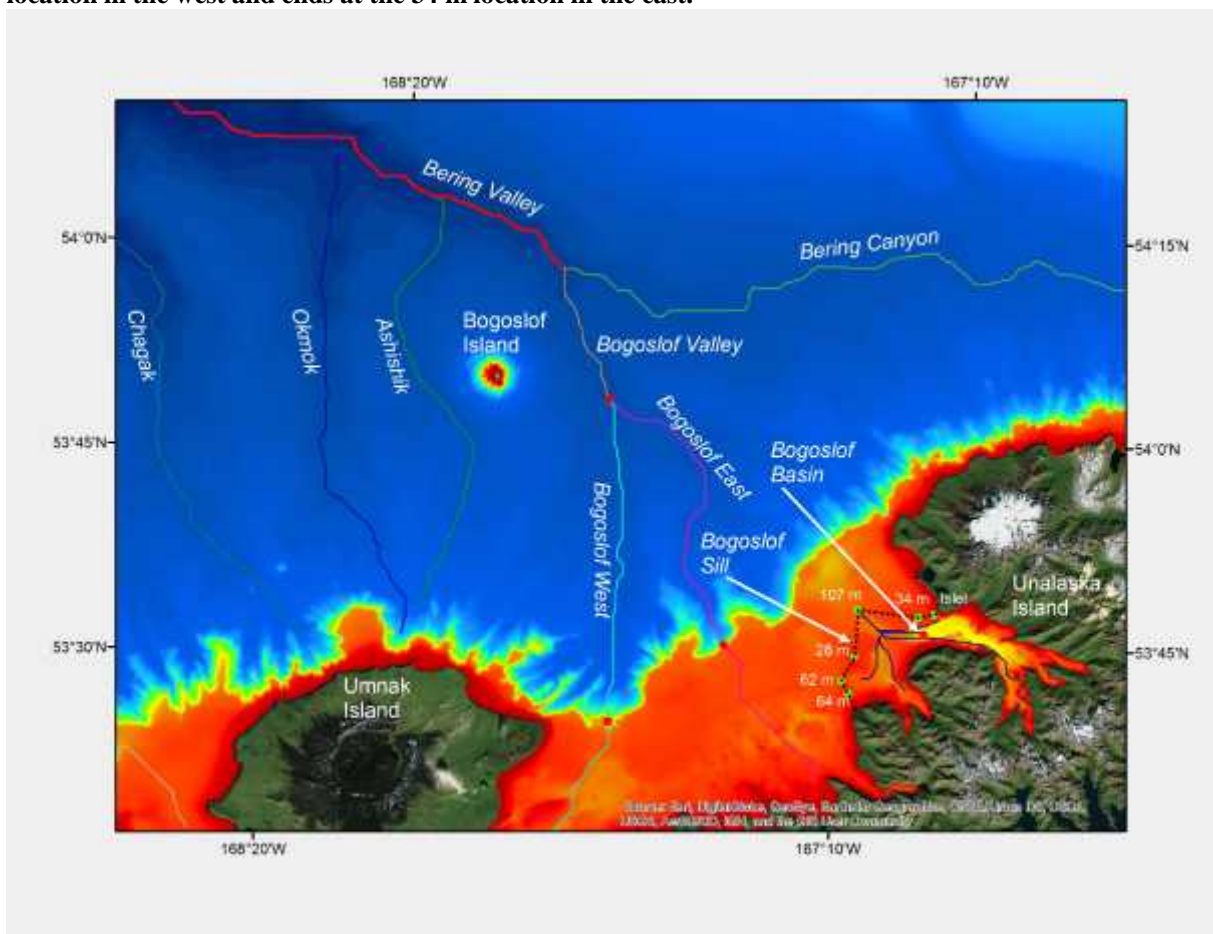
location in the west and ends at the 34 m location in the east.

168°20'W

167°10'W

54°0'N

54°15'N

Bering Valley

Bering Canyon

Chagak

Okmok

Ashishik

Bogoslof Island

Bogoslof Valley

Bogoslof East

53°45'N

54°0'N

Bogoslof Basin

Bogoslof West

Bogoslof Sill

107 m

34 m

Islet

Unalaska Island

53°30'N

53°45'N

26 m

62 m

64 m

Umnak Island

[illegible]

168°20'W

167°10'W